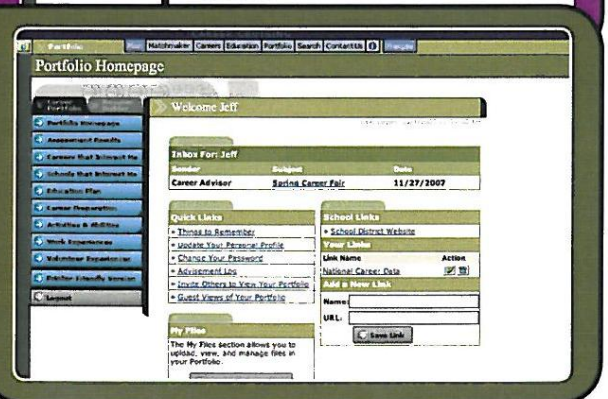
Portfolio

Matchmaker Careers Education Portfolio Search Contact Us

Portfolio Homepage

Welcome Jeff

Portfolio Homepage
Assessment Results
Careers that Interest Me
Schools that Interest Me
Education Plan
Career Preparation
Activities & Abilities
Work Experiences
Volunteer Experiences
Printer Friendly Version
Logout

Inbox For: Jeff

| Sender | Subject | Date |
|---|---|---|
| Career Advisor | Spring Career Fair | 11/27/2007 |

Quick Links
» Things to Remember
» Update Your Personal Profile
» Change Your Password
» Advisement Log
» Invite Others to View Your Portfolio
» Guest Views of Your Portfolio

School Links
» School District Website

Your Links

| Link Name | Action |
|---|---|
| National Career Data | |

Add a New Link
Name:
URL:
Save Link

My Files
The My Files section allows you to upload, view, and manage files in your Portfolio.